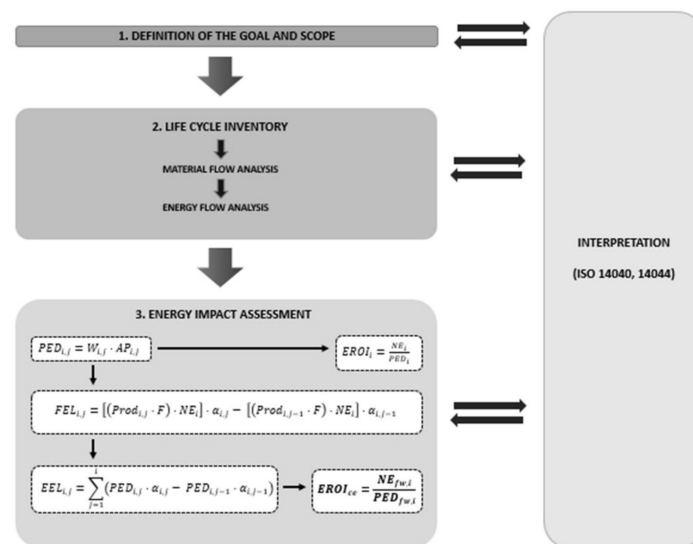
1. DEFINITION OF THE GOAL AND SCOPE

2. LIFE CYCLE INVENTORY

MATERIAL FLOW ANALYSIS

ENERGY FLOW ANALYSIS

3. ENERGY IMPACT ASSESSMENT

$PED_{i,j} = W_{i,j} \cdot AP_{i,j}$

$EROI_i = \frac{NE_i}{PED_i}$

$FEL_{i,j} = [(Prod_{i,j} \cdot F) \cdot NE_i] \cdot \alpha_{i,j} - [(Prod_{i,j-1} \cdot F) \cdot NE_i] \cdot \alpha_{i,j-1}$

$EEL_{i,j} = \sum_{j=1}^{i}(PED_{i,j} \cdot \alpha_{i,j} - PED_{i,j-1} \cdot \alpha_{i,j-1})$

$EROI_{ce} = \frac{NE_{fw,i}}{PED_{fw,i}}$

INTERPRETATION

(ISO 14040, 14044)